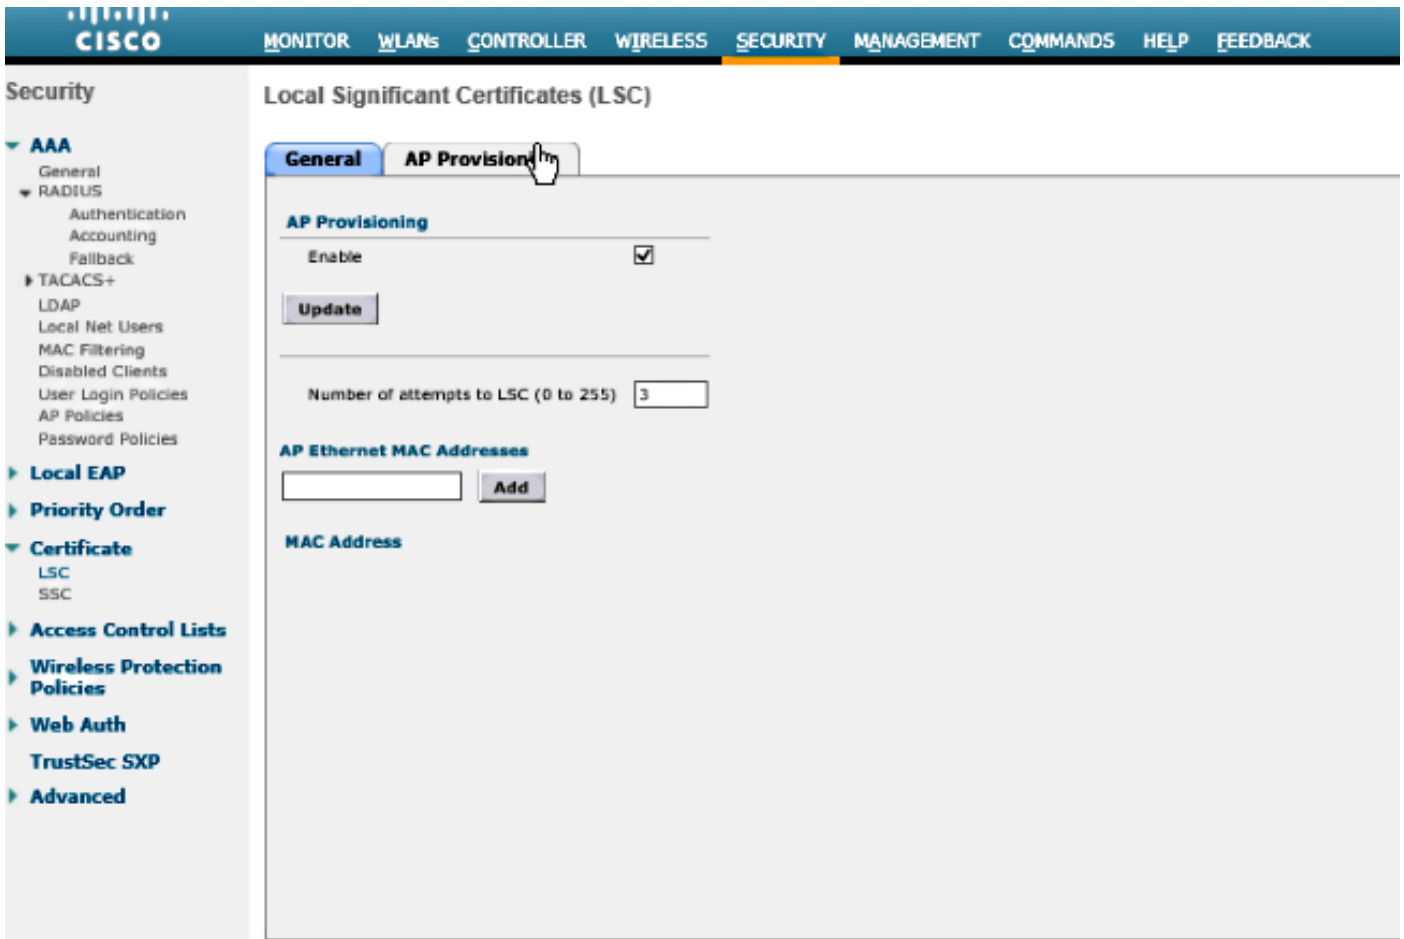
cisco

MONITOR WLANs CONTROLLER WIRELESS SECURITY MANAGEMENT COMMANDS HELP FEEDBACK

Security

AAA
General
RADIUS
Authentication
Accounting
Fallback
TACACS+
LDAP
Local Net Users
MAC Filtering
Disabled Clients
User Login Policies
AP Policies
Password Policies

Local EAP

Priority Order

Certificate
LSC
SSC

Access Control Lists

Wireless Protection Policies

Web Auth

TrustSec SXP

Advanced

Local Significant Certificates (LSC)

General | AP Provision

AP Provisioning

Enable ☑

Update

Number of attempts to LSC (0 to 255) 3

AP Ethernet MAC Addresses

Add

MAC Address